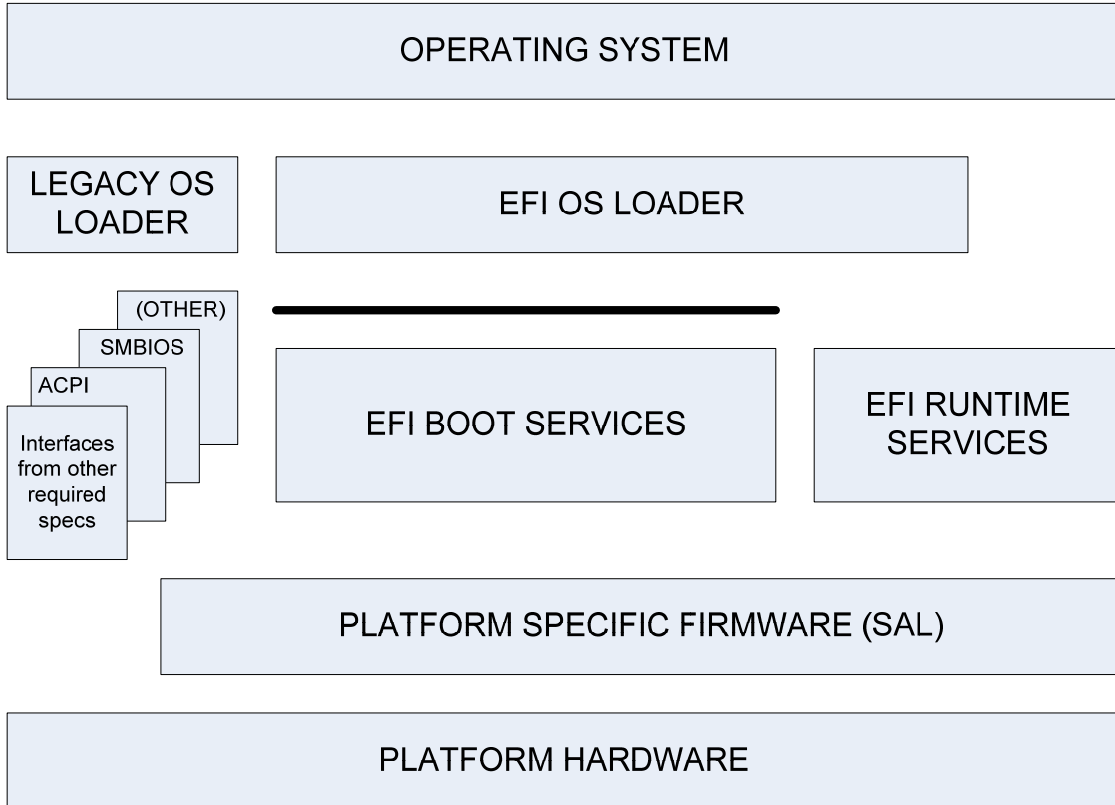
OPERATING SYSTEM

LEGACY OS LOADER

EFI OS LOADER

(OTHER)

SMBIOS

ACPI

Interfaces from other required specs

EFI BOOT SERVICES

EFI RUNTIME SERVICES

PLATFORM SPECIFIC FIRMWARE (SAL)

PLATFORM HARDWARE